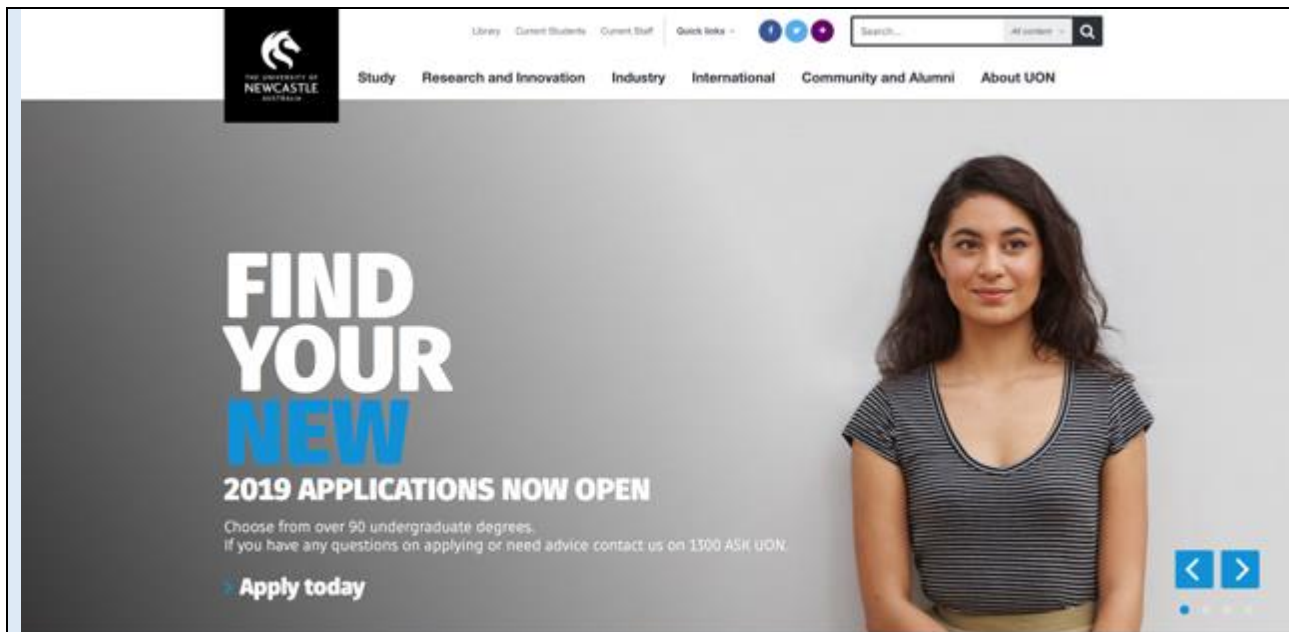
THE UNIVERSITY OF NEWCASTLE AUSTRALIA

Library Current Students Current Staff Quick links

Search... All content

Study Research and Innovation Industry International Community and Alumni About UON

FIND YOUR NEW

2019 APPLICATIONS NOW OPEN

Choose from over 90 undergraduate degrees.
If you have any questions on applying or need advice contact us on 1300 ASK UON.

Apply today